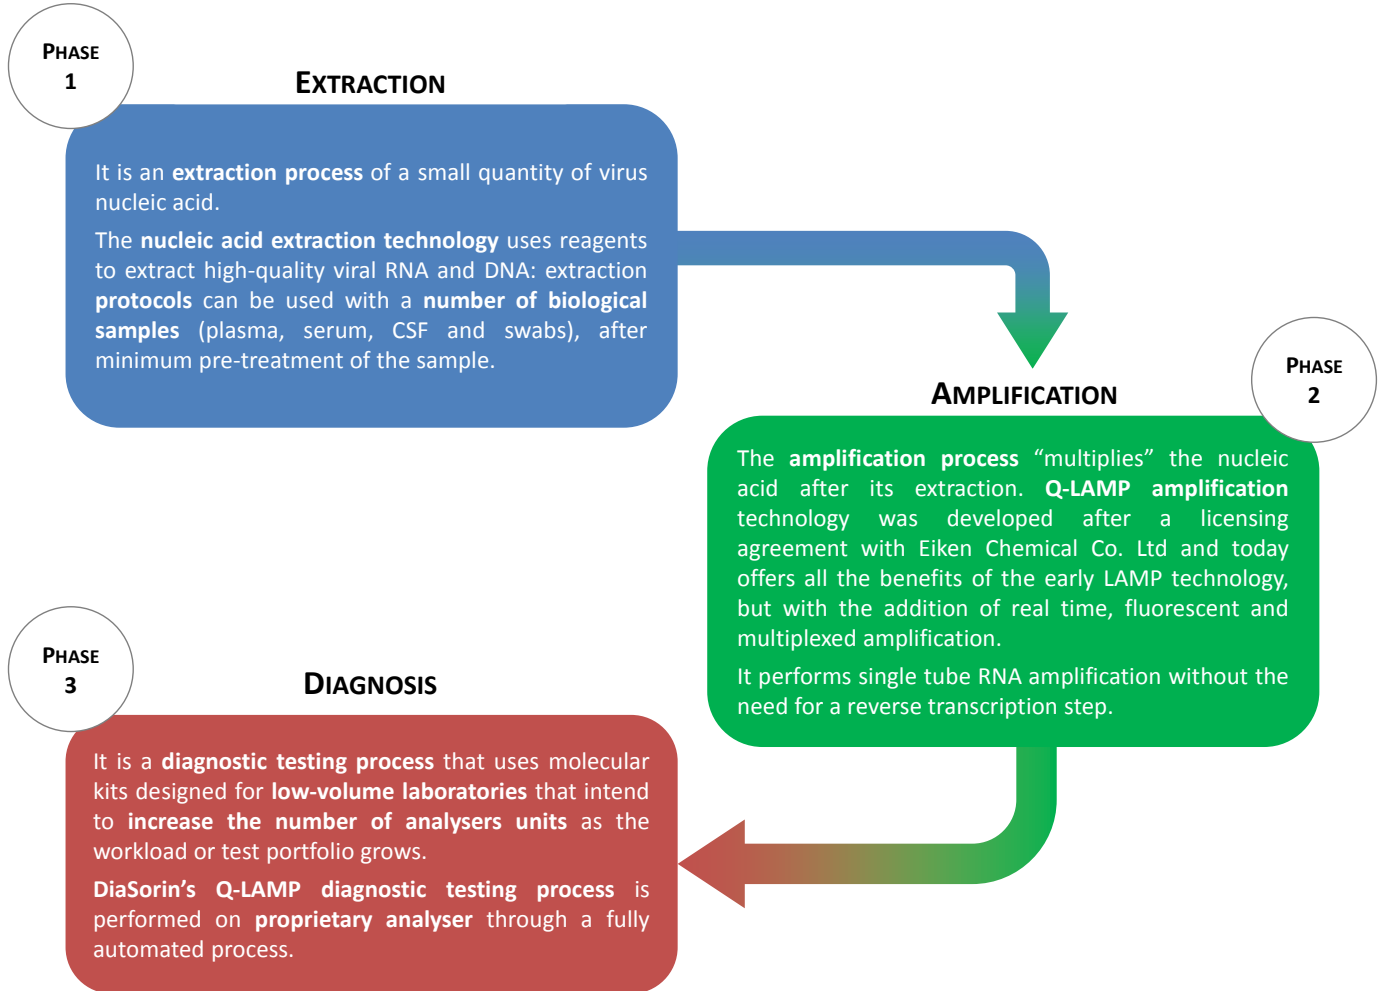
PHASE 1

EXTRACTION

It is an extraction process of a small quantity of virus nucleic acid.

The nucleic acid extraction technology uses reagents to extract high-quality viral RNA and DNA: extraction protocols can be used with a number of biological samples (plasma, serum, CSF and swabs), after minimum pre-treatment of the sample.

AMPLIFICATION

PHASE 2

The amplification process "multiplies" the nucleic acid after its extraction. Q-LAMP amplification technology was developed after a licensing agreement with Eiken Chemical Co. Ltd and today offers all the benefits of the early LAMP technology, but with the addition of real time, fluorescent and multiplexed amplification.

It performs single tube RNA amplification without the need for a reverse transcription step.

PHASE 3

DIAGNOSIS

It is a diagnostic testing process that uses molecular kits designed for low-volume laboratories that intend to increase the number of analysers units as the workload or test portfolio grows.

DiaSorin's Q-LAMP diagnostic testing process is performed on proprietary analyser through a fully automated process.